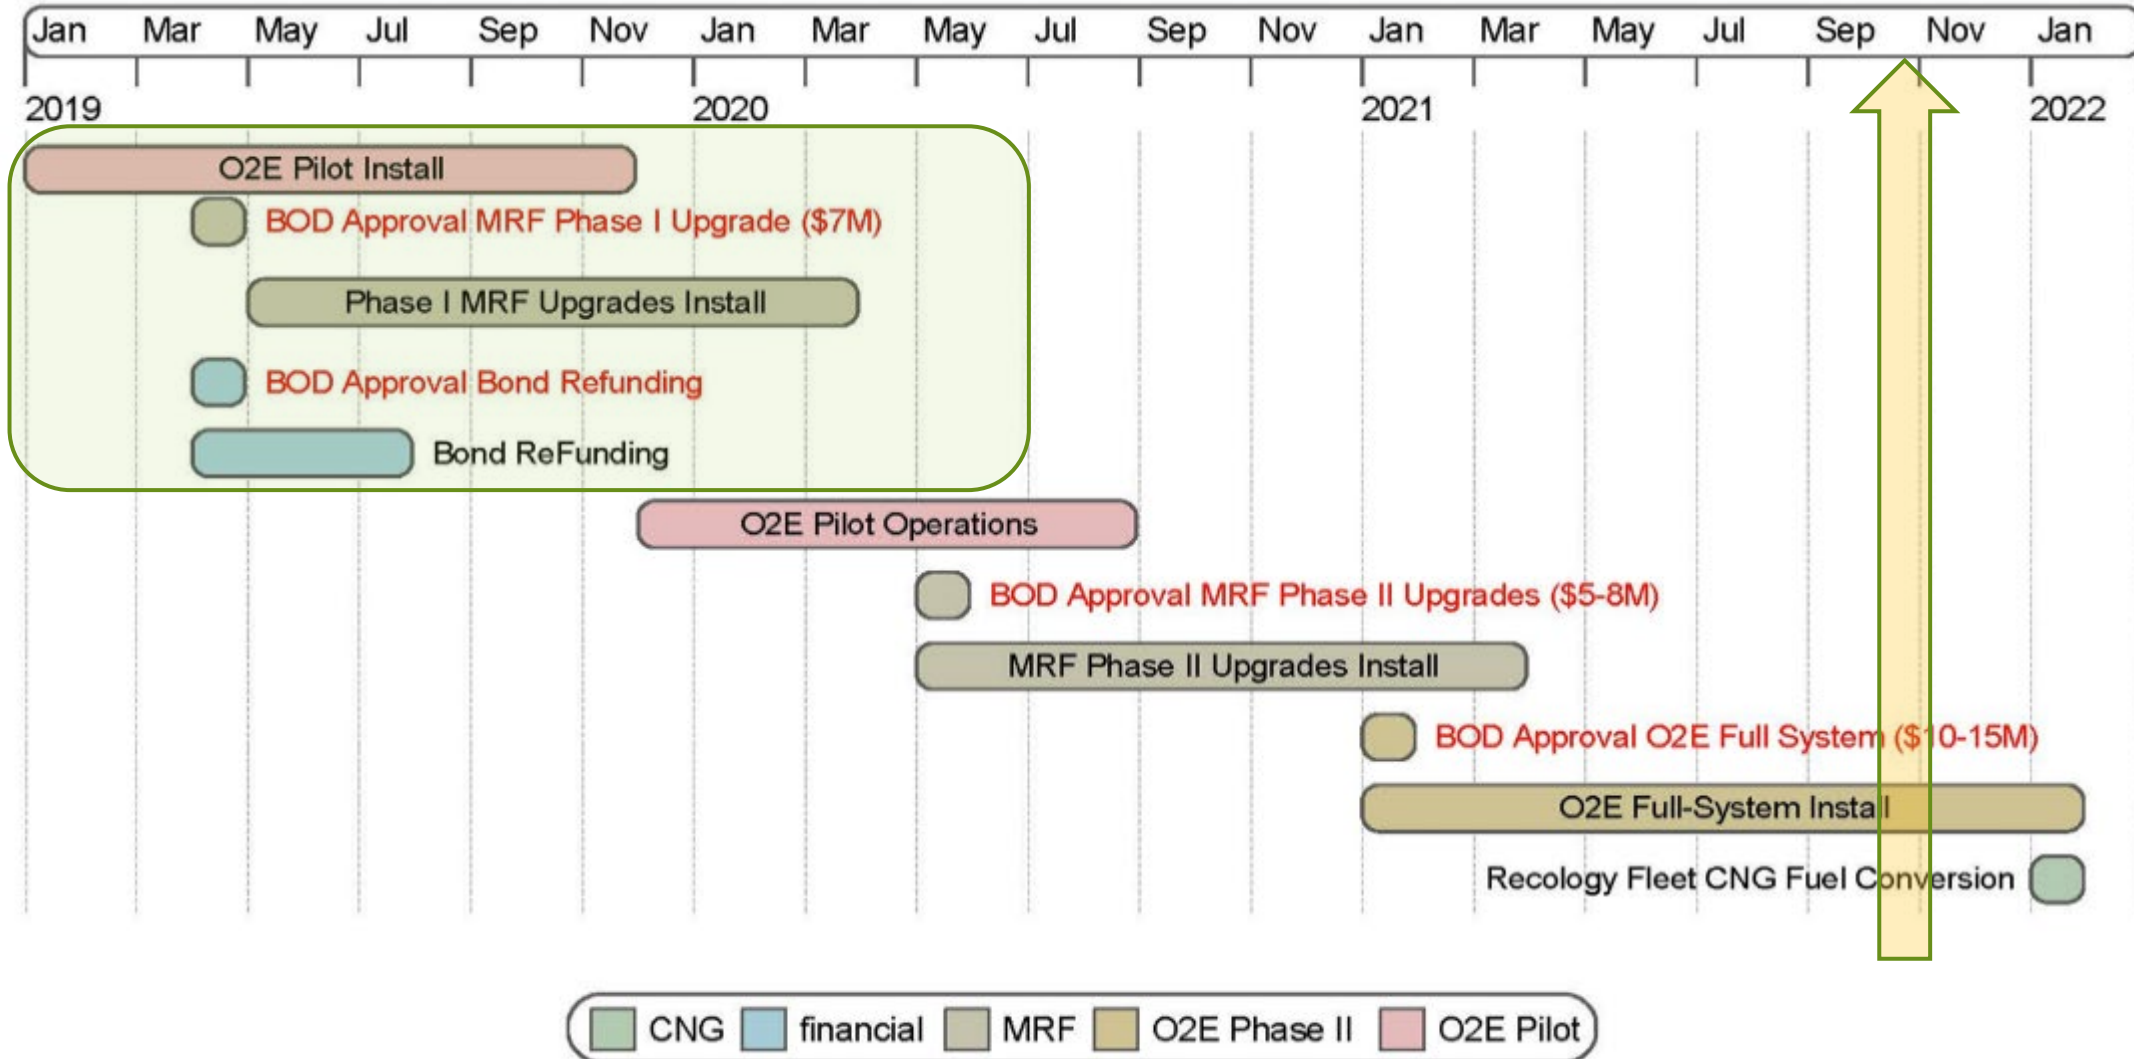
Jan Mar May Jul Sep Nov Jan Mar May Jul Sep Nov Jan Mar May Jul Sep Nov Jan

2019 2020 2021 2022

O2E Pilot Install

BOD Approval MRF Phase I Upgrade ($7M)

Phase I MRF Upgrades Install

BOD Approval Bond Refunding

Bond ReFunding

O2E Pilot Operations

BOD Approval MRF Phase II Upgrades ($5-8M)

MRF Phase II Upgrades Install

BOD Approval O2E Full System ($10-15M)

O2E Full-System Install

Recology Fleet CNG Fuel Conversion

CNG financial MRF O2E Phase II O2E Pilot